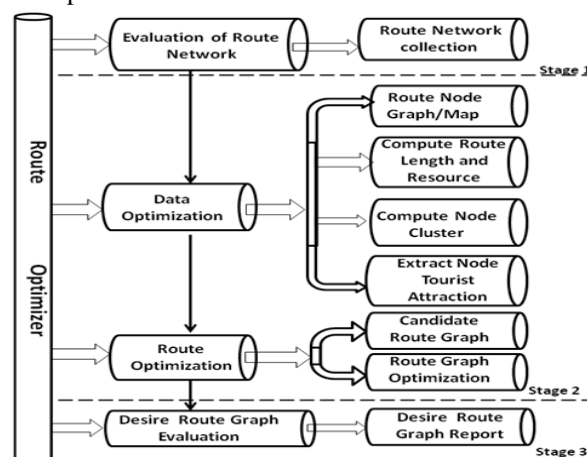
Route Optimizer

Evaluation of Route Network

Route Network collection

Stage 1

Data Optimization

Route Node Graph/Map

Compute Route Length and Resource

Compute Node Cluster

Extract Node Tourist Attraction

Route Optimization

Candidate Route Graph

Route Graph Optimization

Stage 2

Desire Route Graph Evaluation

Desire Route Graph Report

Stage 3